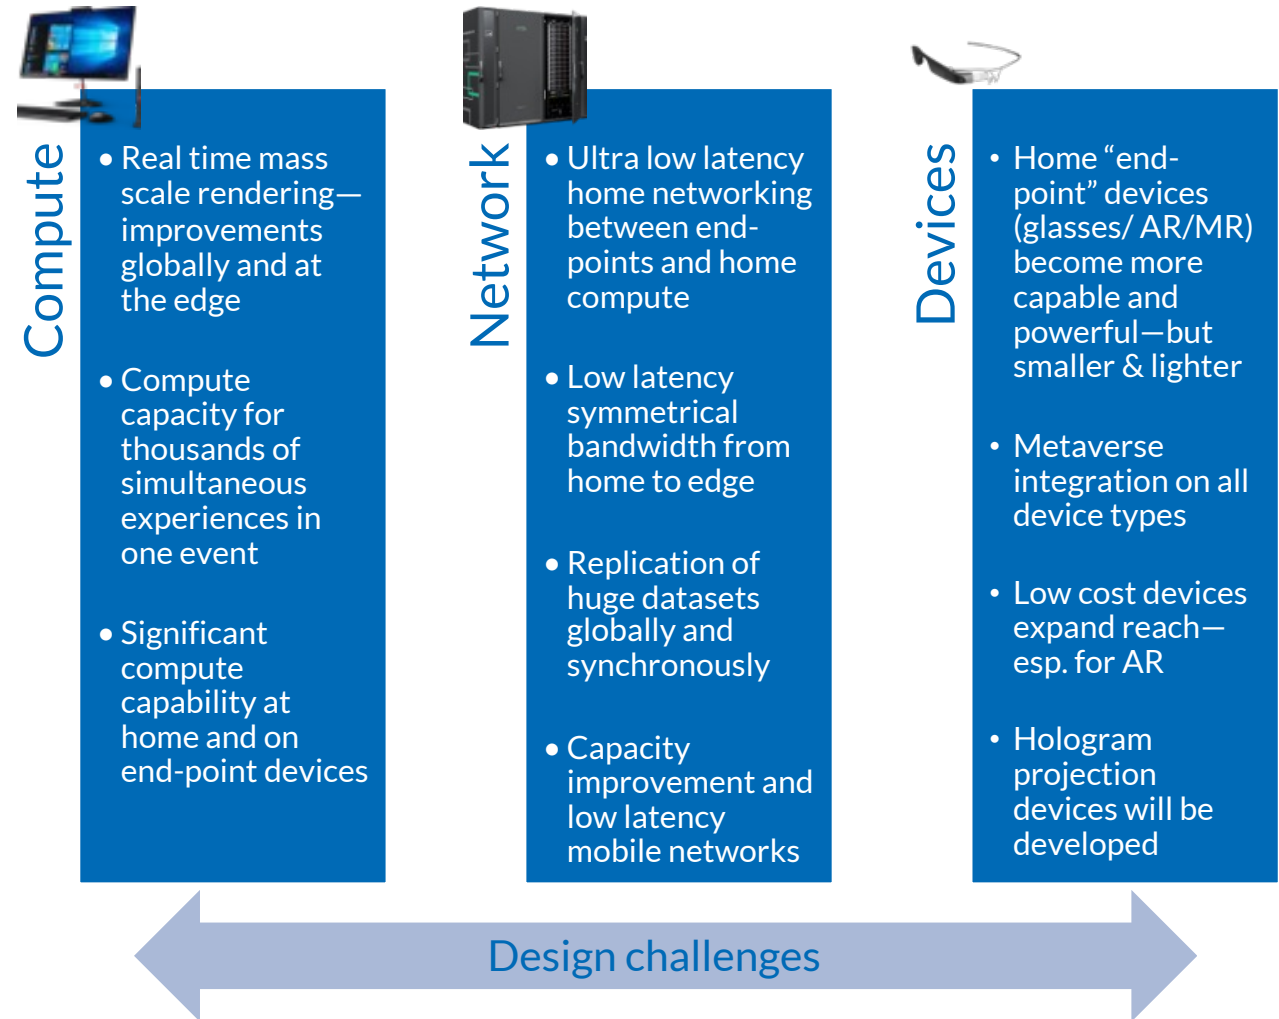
Compute

• Real time mass scale rendering—improvements globally and at the edge

• Compute capacity for thousands of simultaneous experiences in one event

• Significant compute capability at home and on end-point devices

Network

• Ultra low latency home networking between end-points and home compute

• Low latency symmetrical bandwidth from home to edge

• Replication of huge datasets globally and synchronously

• Capacity improvement and low latency mobile networks

Devices

• Home "end-point" devices (glasses/ AR/MR) become more capable and powerful—but smaller & lighter

• Metaverse integration on all device types

• Low cost devices expand reach—esp. for AR

• Hologram projection devices will be developed

Design challenges